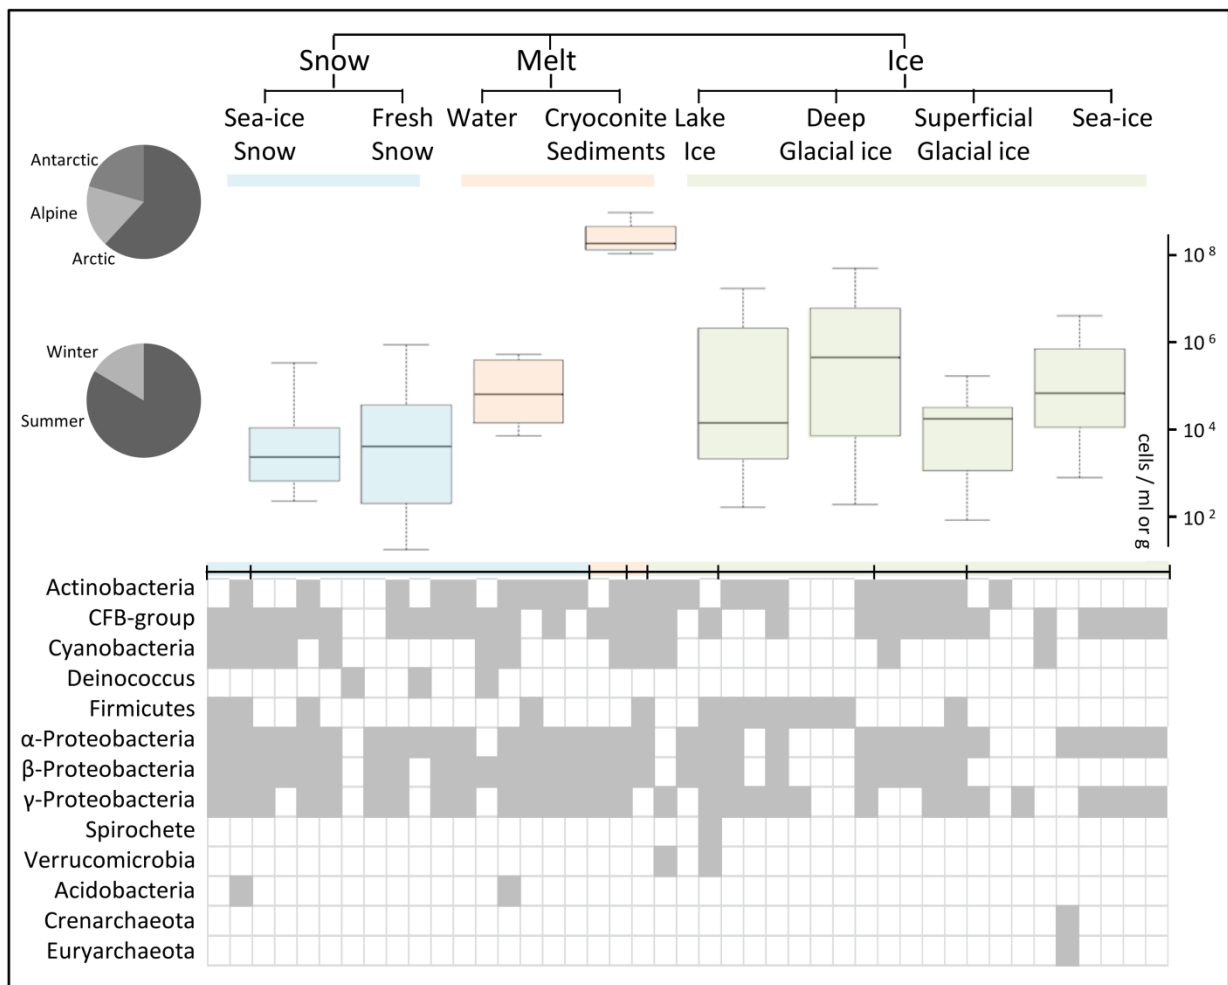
Snow
Melt
Ice
Sea-ice Snow
Fresh Snow
Water
Cryoconite Sediments
Lake Ice
Deep Glacial ice
Superficial Glacial ice
Sea-ice

Antarctic
Alpine
Arctic

Winter
Summer

$10^8$
$10^6$
$10^4$
$10^2$
cells / ml or g

Actinobacteria
CFB-group
Cyanobacteria
Deinococcus
Firmicutes
α-Proteobacteria
β-Proteobacteria
γ-Proteobacteria
Spirochete
Verrucomicrobia
Acidobacteria
Crenarchaeota
Euryarchaeota